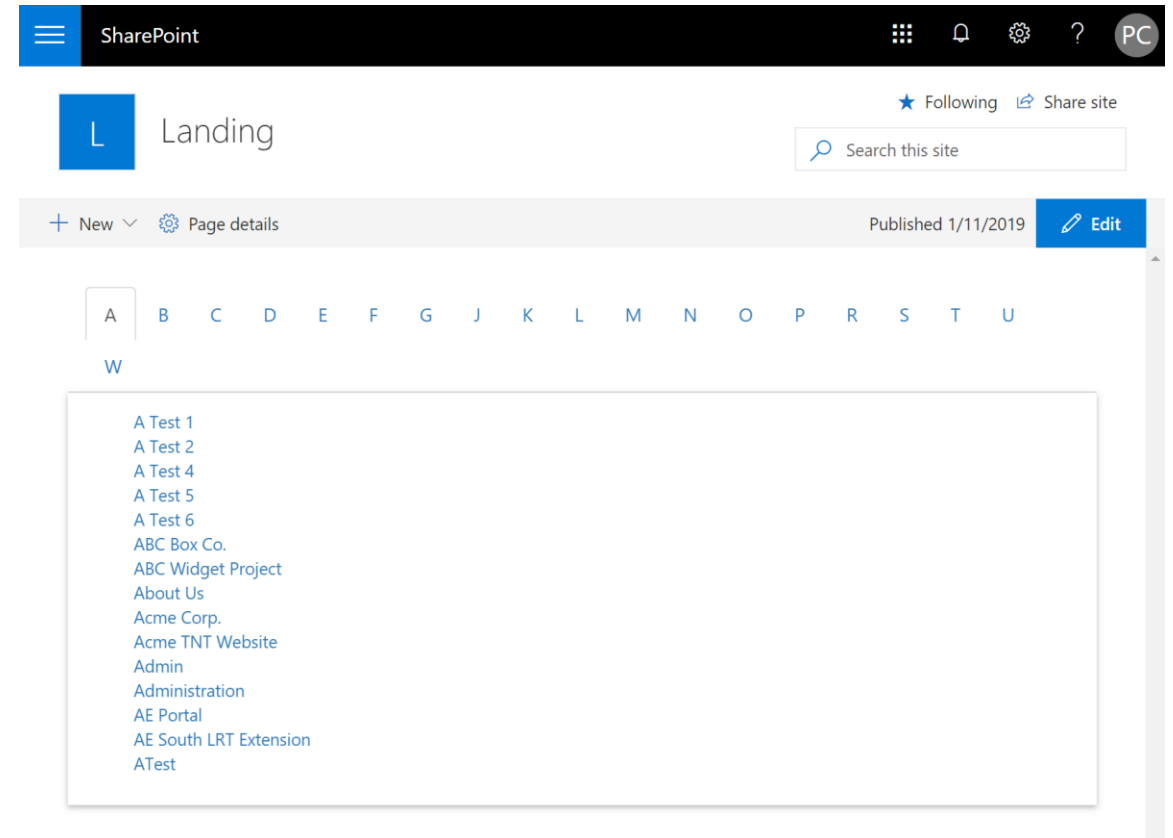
SharePoint

? PC

L

Landing

Following Share site

Search this site

New Page details

Published 1/11/2019

Edit

A B C D E F G J K L M N O P R S T U W

A Test 1
A Test 2
A Test 4
A Test 5
A Test 6
ABC Box Co.
ABC Widget Project
About Us
Acme Corp.
Acme TNT Website
Admin
Administration
AE Portal
AE South LRT Extension
ATest